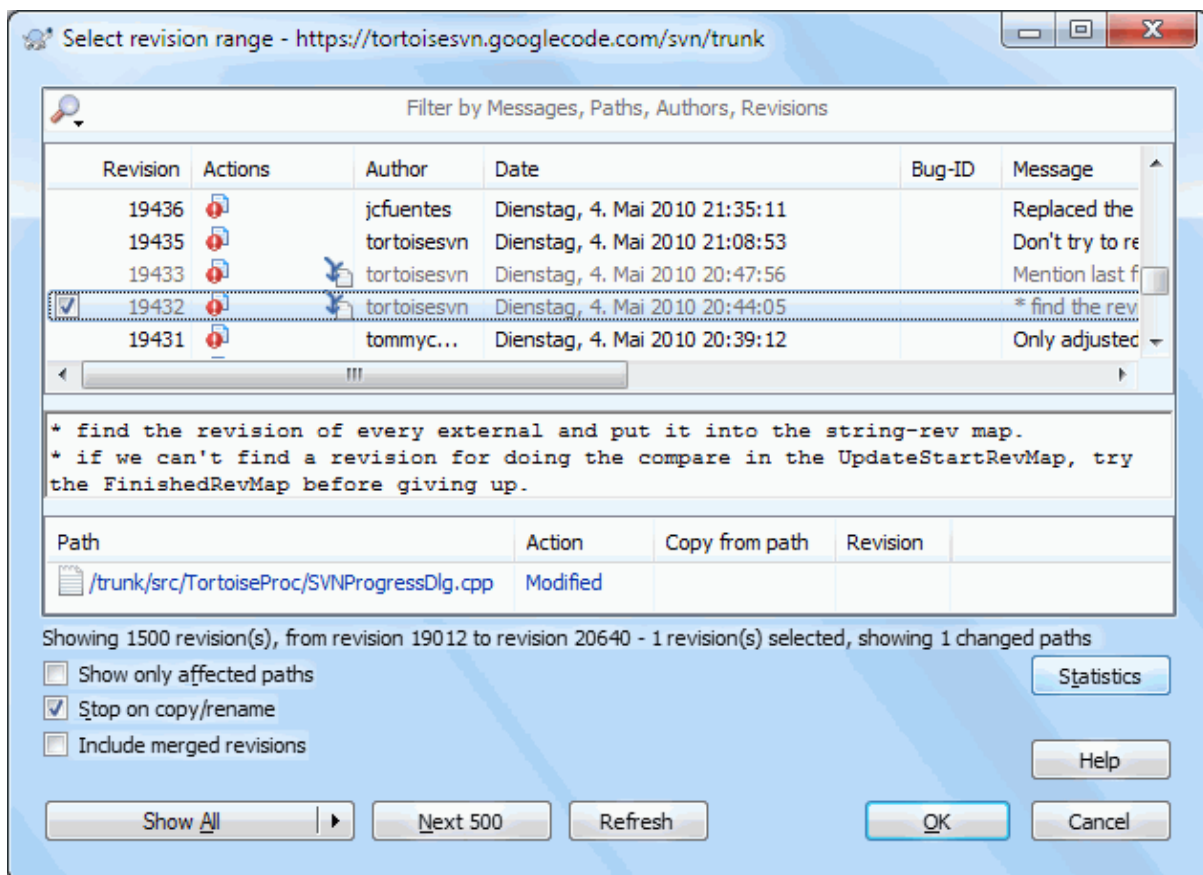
Select revision range - https://tortoisesvn.googlecode.com/svn/trunk

Filter by Messages, Paths, Authors, Revisions

| Revision | Actions | Author | Date | Bug-ID | Message |
|---|---|---|---|---|---|
| 19436 | | jcfuentes | Dienstag, 4. Mai 2010 21:35:11 | | Replaced the |
| 19435 | | tortoisesvn | Dienstag, 4. Mai 2010 21:08:53 | | Don't try to re |
| 19433 | | tortoisesvn | Dienstag, 4. Mai 2010 20:47:56 | | Mention last f |
| 19432 | | tortoisesvn | Dienstag, 4. Mai 2010 20:44:05 | | * find the rev |
| 19431 | | tommyc... | Dienstag, 4. Mai 2010 20:39:12 | | Only adjusted |

* find the revision of every external and put it into the string-rev map.
* if we can't find a revision for doing the compare in the UpdateStartRevMap, try the FinishedRevMap before giving up.

| Path | Action | Copy from path | Revision |
|---|---|---|---|
| /trunk/src/TortoiseProc/SVNProgressDlg.cpp | Modified | | |

Showing 1500 revision(s), from revision 19012 to revision 20640 - 1 revision(s) selected, showing 1 changed paths

Show only affected paths
Stop on copy/rename
Include merged revisions

Statistics
Help

Show All
Next 500
Refresh
OK
Cancel